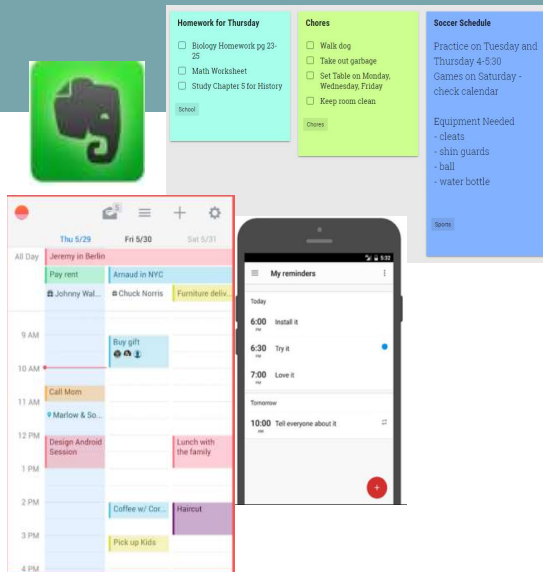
Homework for Thursday
Biology Homework pg 23-25
Math Worksheet
Study Chapter 5 for History
School

Chores
Walk dog
Take out garbage
Set Table on Monday, Wednesday, Friday
Keep room clean
Chores

Soccer Schedule
Practice on Tuesday and Thursday 4-5:30
Games on Saturday - check calendar

Equipment Needed
- cleats
- shin guards
- ball
- water bottle
Sports

5
Thu 5/29
Fri 5/30
Sat 5/31
All Day
Jeremy in Berlin
Pay rent
Arnaud in NYC
Johnny Wal...
Chuck Norris
Furniture deliv...
9 AM
Buy gift
10 AM
Call Mom
11 AM
Marlow & So...
12 PM
Design Android Session
Lunch with the family
1 PM
2 PM
Coffee w/ Cor...
Haircut
3 PM
Pick up Kids
4 PM

5:32
My reminders
Today
6:00 PM Install it
6:30 PM Try it
7:00 PM Love it
Tomorrow
10:00 AM Tell everyone about it